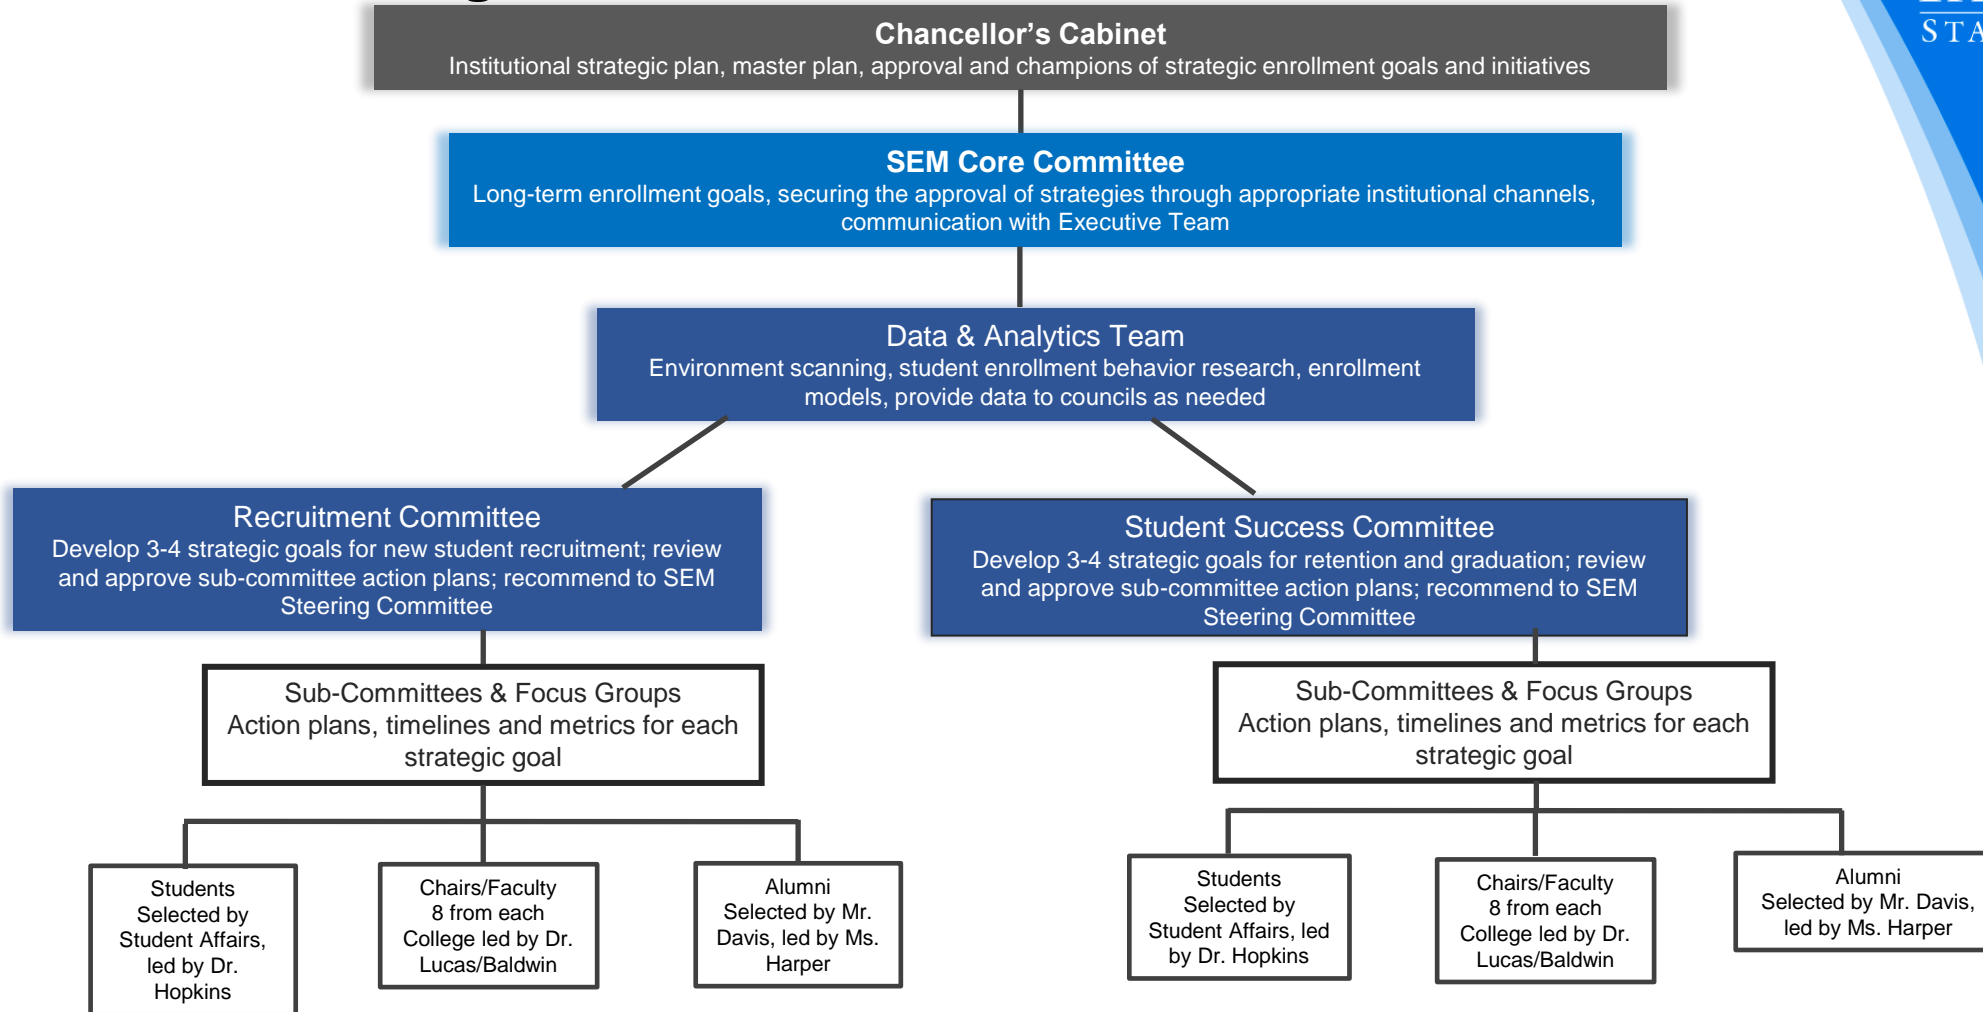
STA

Chancellor’s Cabinet
Institutional strategic plan, master plan, approval and champions of strategic enrollment goals and initiatives

SEM Core Committee
Long-term enrollment goals, securing the approval of strategies through appropriate institutional channels, communication with Executive Team

Data & Analytics Team
Environment scanning, student enrollment behavior research, enrollment models, provide data to councils as needed

Recruitment Committee
Develop 3-4 strategic goals for new student recruitment; review and approve sub-committee action plans; recommend to SEM Steering Committee

Student Success Committee
Develop 3-4 strategic goals for retention and graduation; review and approve sub-committee action plans; recommend to SEM Steering Committee

Sub-Committees & Focus Groups
Action plans, timelines and metrics for each strategic goal

Sub-Committees & Focus Groups
Action plans, timelines and metrics for each strategic goal

Students
Selected by Student Affairs, led by Dr. Hopkins

Chairs/Faculty
8 from each College led by Dr. Lucas/Baldwin

Alumni
Selected by Mr. Davis, led by Ms. Harper

Students
Selected by Student Affairs, led by Dr. Hopkins

Chairs/Faculty
8 from each College led by Dr. Lucas/Baldwin

Alumni
Selected by Mr. Davis, led by Ms. Harper